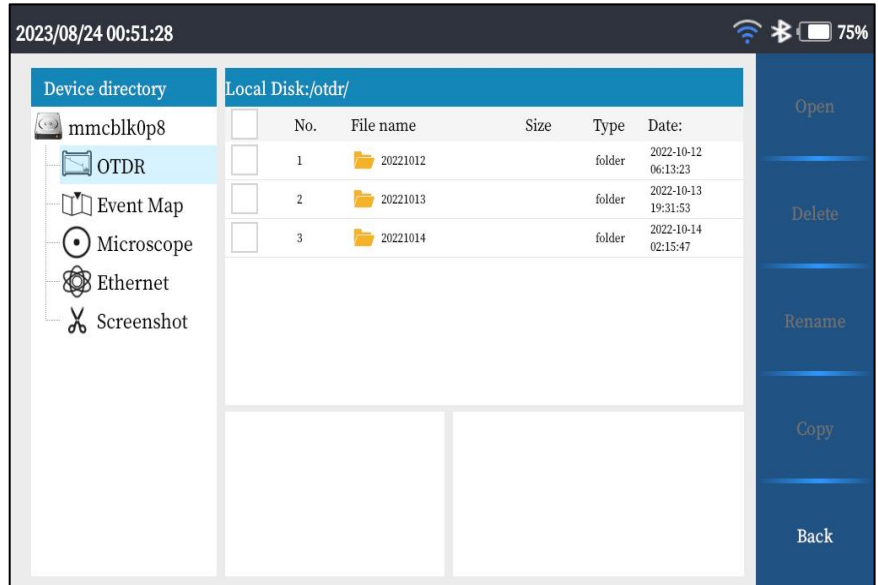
2023/08/24 00:51:28

75%

Device directory

mmcblk0p8

OTDR

Event Map

Microscope

Ethernet

Screenshot

Local Disk:/otdr/

| | No. | File name | Size | Type | Date: |
|---|---|---|---|---|---|
| | 1 | 20221012 | | folder | 2022-10-12 06:13:23 |
| | 2 | 20221013 | | folder | 2022-10-13 19:31:53 |
| | 3 | 20221014 | | folder | 2022-10-14 02:15:47 |

Open

Delete

Rename

Copy

Back